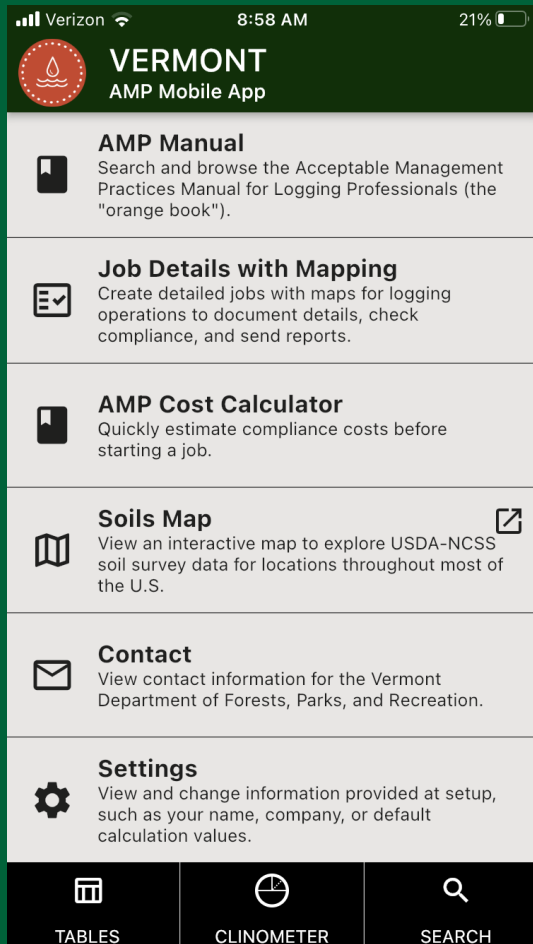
Verizon 8:58 AM 21%

VERMONT
AMP Mobile App

AMP Manual
Search and browse the Acceptable Management Practices Manual for Logging Professionals (the "orange book").

Job Details with Mapping
Create detailed jobs with maps for logging operations to document details, check compliance, and send reports.

AMP Cost Calculator
Quickly estimate compliance costs before starting a job.

Soils Map
View an interactive map to explore USDA-NCSS soil survey data for locations throughout most of the U.S.

Contact
View contact information for the Vermont Department of Forests, Parks, and Recreation.

Settings
View and change information provided at setup, such as your name, company, or default calculation values.

TABLES CLINOMETER SEARCH